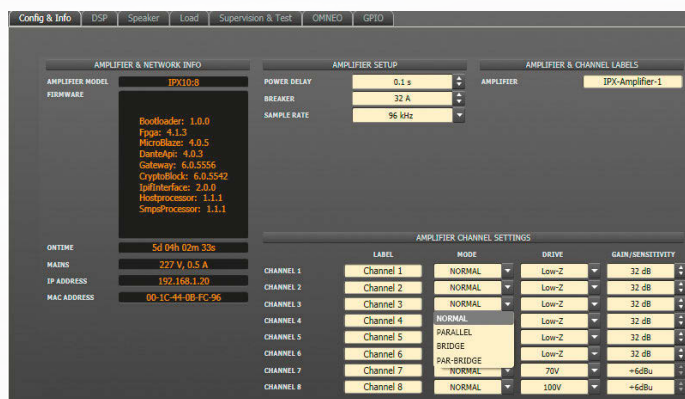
Config & Info | DSP | Speaker | Load | Supervision & Test | OMNEO | GPIO

AMPLIFIER & NETWORK INFO

AMPLIFIER MODEL IPX10:8

FIRMWARE

Bootloader: 1.0.0
Fpga: 4.1.3
MicroBlaze: 4.0.5
DanteApi: 4.0.3
Gateway: 6.0.5556
CryptoBlock: 6.0.5542
IpifInterface: 2.0.0
Hostprocessor: 1.1.1
SmpsProcessor: 1.1.1

ONTIME 5d 04h 02m 33s

MAINS 227 V, 0.5 A

IP ADDRESS 192.168.1.20

MAC ADDRESS 00-1C-44-0B-FC-96

AMPLIFIER SETUP

POWER DELAY 0.1 s

BREAKER 32 A

SAMPLE RATE 96 kHz

AMPLIFIER & CHANNEL LABELS

AMPLIFIER IPX-Amplifier-1

AMPLIFIER CHANNEL SETTINGS

| | LABEL | MODE | DRIVE | GAIN/SENSITIVITY |
|---|---|---|---|---|
| CHANNEL 1 | Channel 1 | NORMAL | Low-Z | 32 dB |
| CHANNEL 2 | Channel 2 | NORMAL | Low-Z | 32 dB |
| CHANNEL 3 | Channel 3 | NORMAL | Low-Z | 32 dB |
| CHANNEL 4 | Channel 4 | NORMAL | Low-Z | 32 dB |
| CHANNEL 5 | Channel 5 | PARALLEL | Low-Z | 32 dB |
| CHANNEL 6 | Channel 6 | BRIDGE | Low-Z | 32 dB |
| CHANNEL 7 | Channel 7 | PAR-BRIDGE / NORMAL | 70V | +6dBu |
| CHANNEL 8 | Channel 8 | NORMAL | 100V | +6dBu |